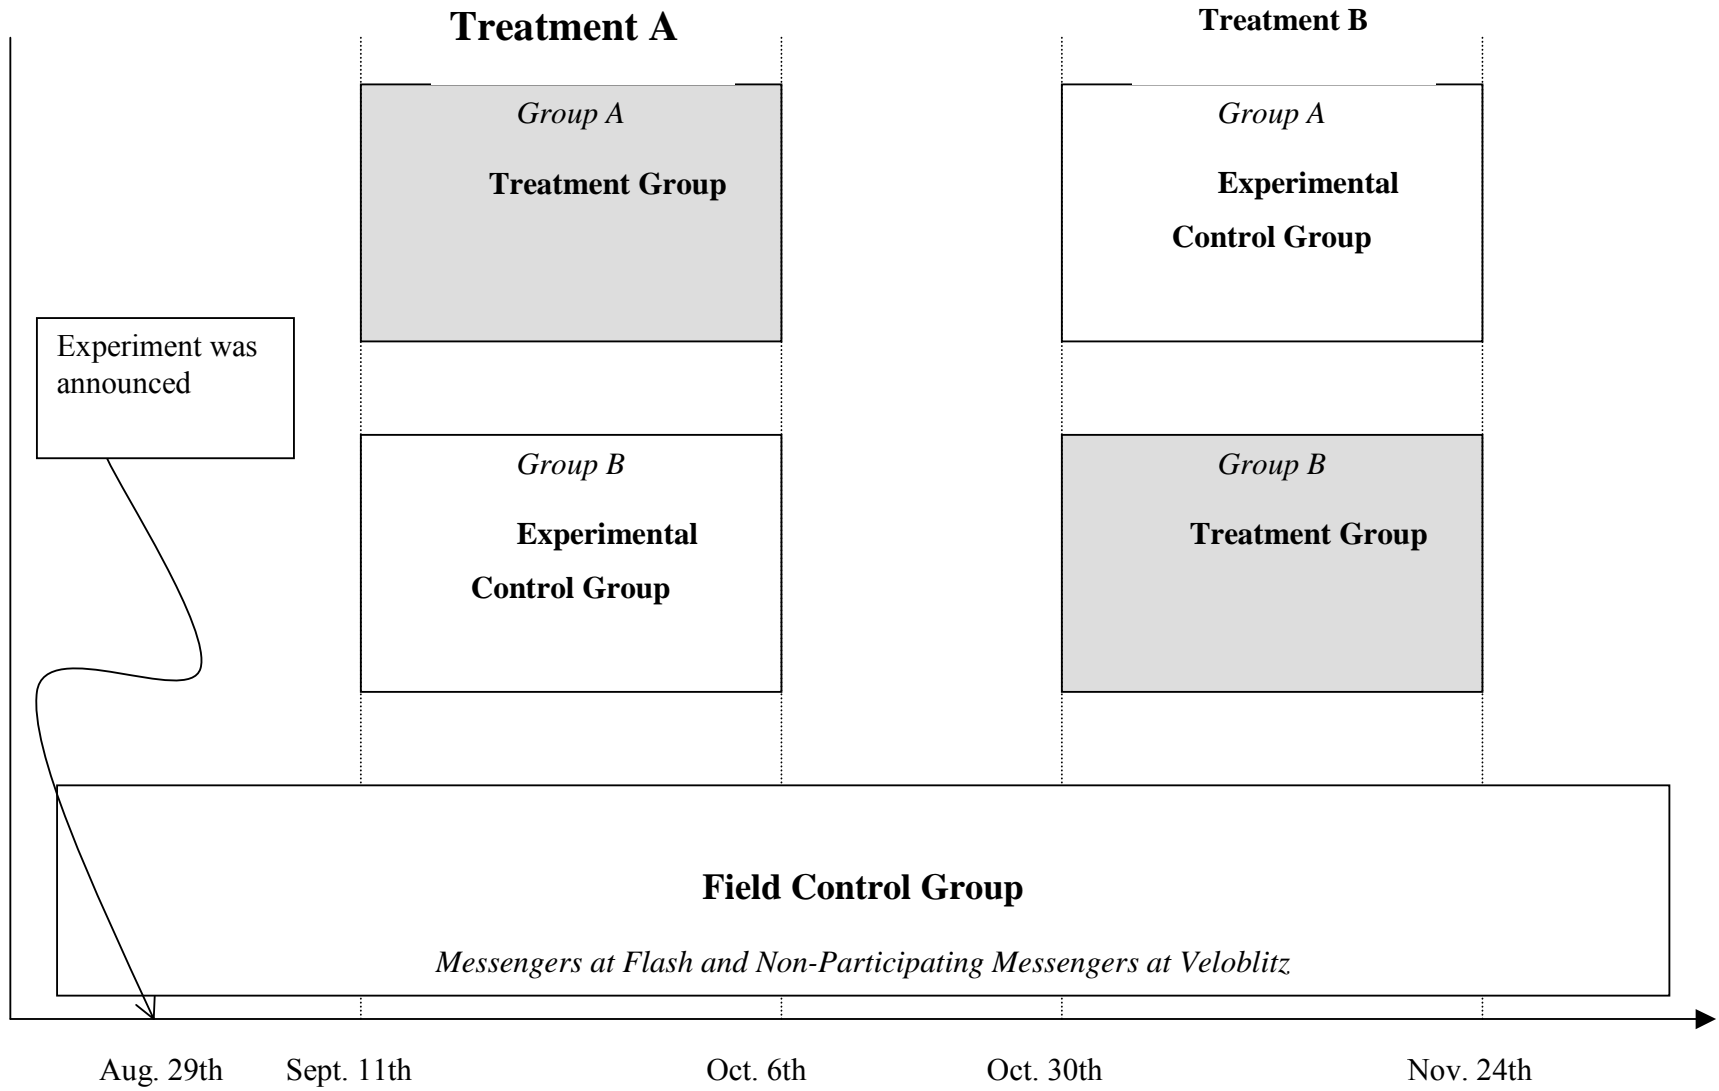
Treatment A

Treatment B

Experiment was announced

Group A

Treatment Group

Group B

Experimental Control Group

Group A

Experimental Control Group

Group B

Treatment Group

Field Control Group

Messengers at Flash and Non-Participating Messengers at Veloblitz

Aug. 29th Sept. 11th Oct. 6th Oct. 30th Nov. 24th